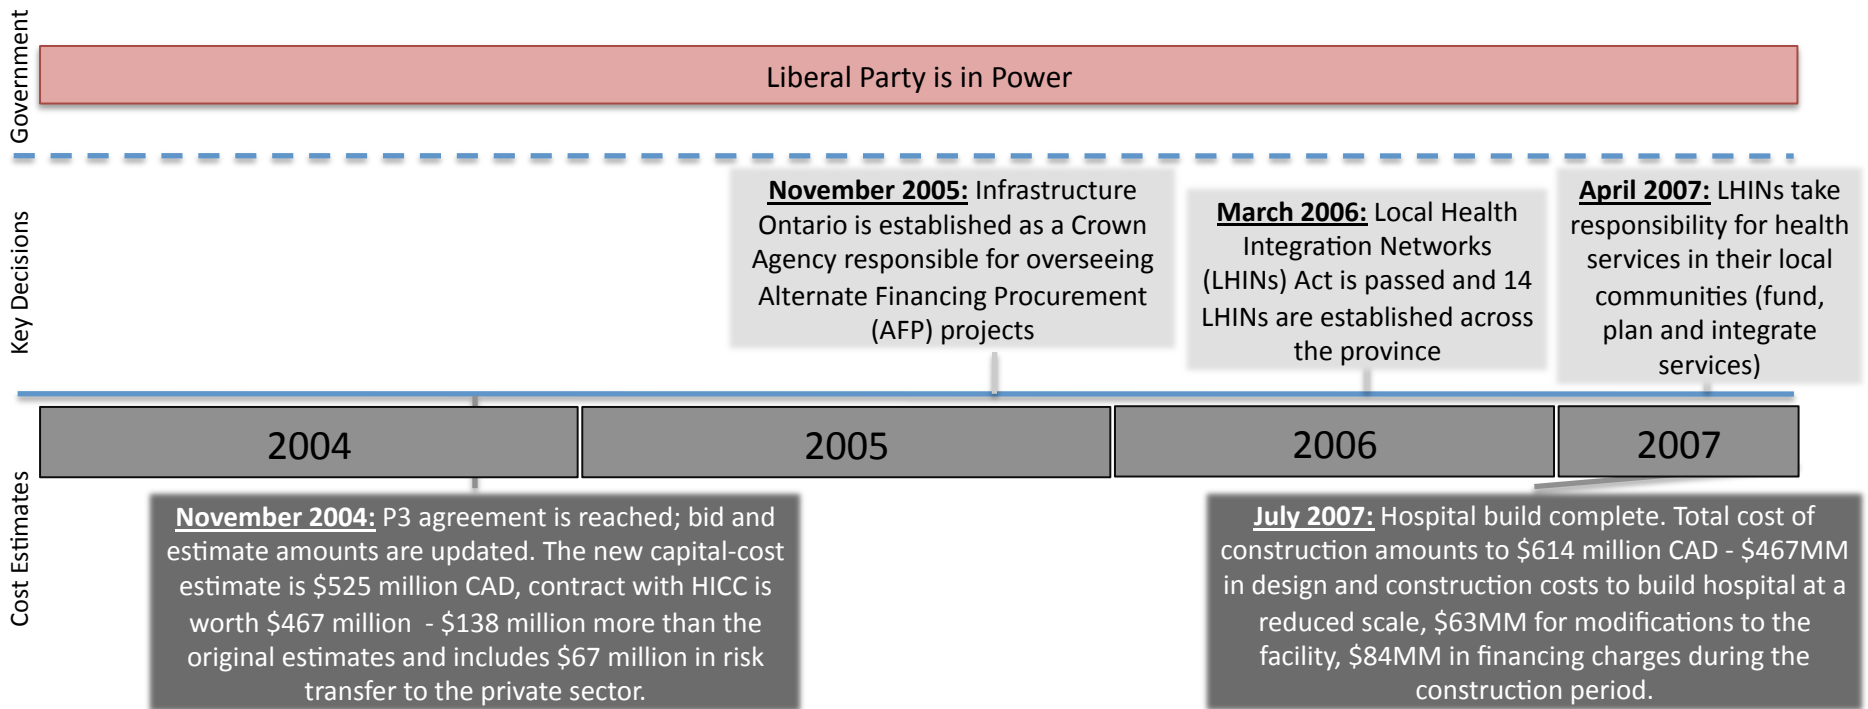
Government

Liberal Party is in Power

Key Decisions

November 2005: Infrastructure Ontario is established as a Crown Agency responsible for overseeing Alternate Financing Procurement (AFP) projects

March 2006: Local Health Integration Networks (LHINs) Act is passed and 14 LHINs are established across the province

April 2007: LHINs take responsibility for health services in their local communities (fund, plan and integrate services)

2004

2005

2006

2007

Cost Estimates

November 2004: P3 agreement is reached; bid and estimate amounts are updated. The new capital-cost estimate is \$525 million CAD, contract with HICC is worth \$467 million - \$138 million more than the original estimates and includes \$67 million in risk transfer to the private sector.

July 2007: Hospital build complete. Total cost of construction amounts to \$614 million CAD - \$467MM in design and construction costs to build hospital at a reduced scale, \$63MM for modifications to the facility, \$84MM in financing charges during the construction period.